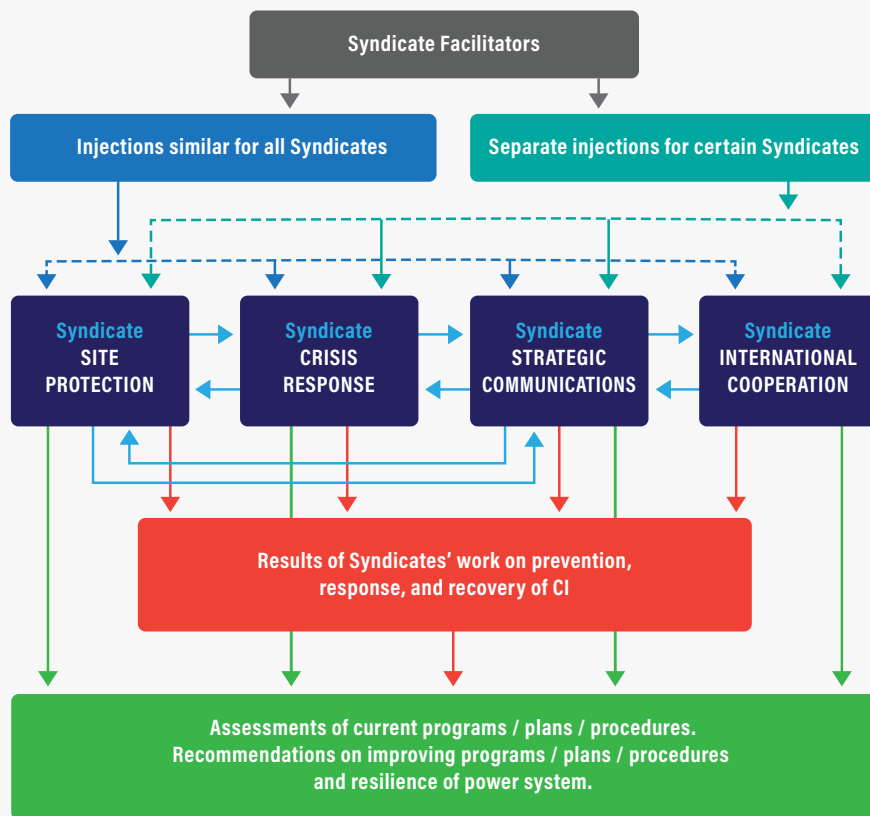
Syndicate Facilitators

Injections similar for all Syndicates

Separate injections for certain Syndicates

Syndicate
SITE
PROTECTION

Syndicate
CRISIS
RESPONSE

Syndicate
STRATEGIC
COMMUNICATIONS

Syndicate
INTERNATIONAL
COOPERATION

Results of Syndicates' work on prevention, response, and recovery of CI

Assessments of current programs / plans / procedures.
Recommendations on improving programs / plans / procedures and resilience of power system.